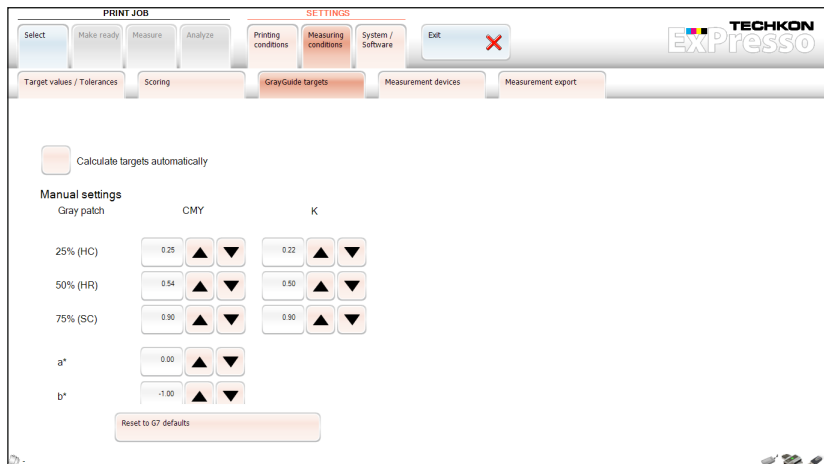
PRINT JOB

Select | Make ready | Measure | Analyze

SETTINGS

Printing conditions | Measuring conditions | System / Software

Exit

TECHKON ExPresso

Target values / Tolerances | Scoring | GrayGuide targets | Measurement devices | Measurement export

Calculate targets automatically

Manual settings

| Gray patch | CMY | K |
|---|---|---|
| 25% (HC) | 0.25 | 0.22 |
| 50% (HR) | 0.54 | 0.50 |
| 75% (SC) | 0.90 | 0.90 |
| a* | 0.00 | |
| b* | -1.00 | |

Reset to G7 defaults